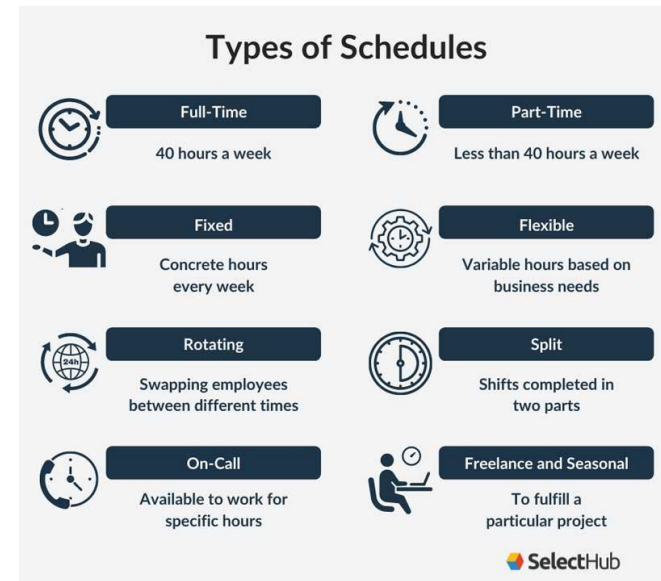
Types of Schedules

Full-Time

40 hours a week

Part-Time

Less than 40 hours a week

Fixed

Concrete hours every week

Flexible

Variable hours based on business needs

24h

Rotating

Swapping employees between different times

Split

Shifts completed in two parts

On-Call

Available to work for specific hours

Freelance and Seasonal

To fulfill a particular project

SelectHub